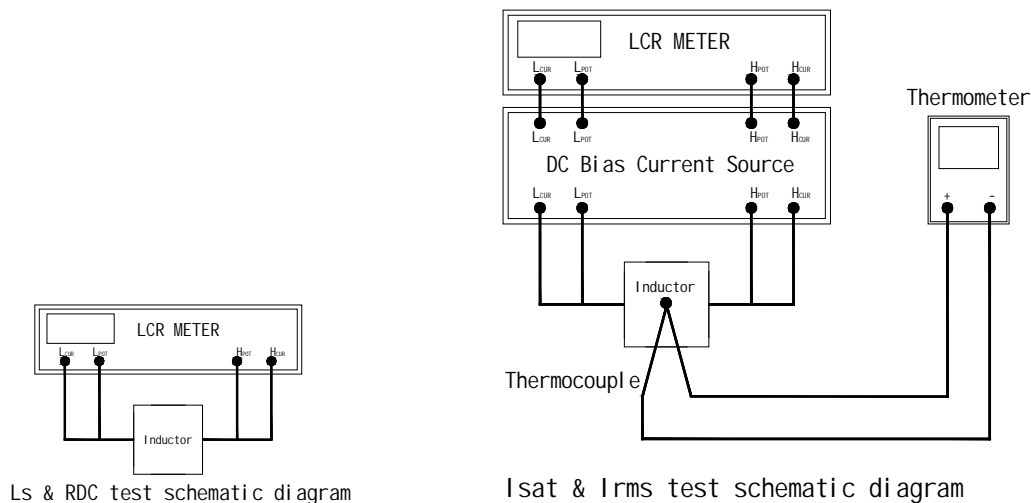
LCR METER

$L_{CUR}$ $L_{POT}$ $H_{POT}$ $H_{CUR}$

Inductor

Ls & RDC test schematic diagram

LCR METER

$L_{CUR}$ $L_{POT}$ $H_{POT}$ $H_{CUR}$

$L_{CUR}$ $L_{POT}$ $H_{POT}$ $H_{CUR}$

DC Bias Current Source

$L_{CUR}$ $L_{POT}$ $H_{POT}$ $H_{CUR}$

Thermometer

+ -

Inductor

Thermocouple

Isat & Irms test schematic diagram